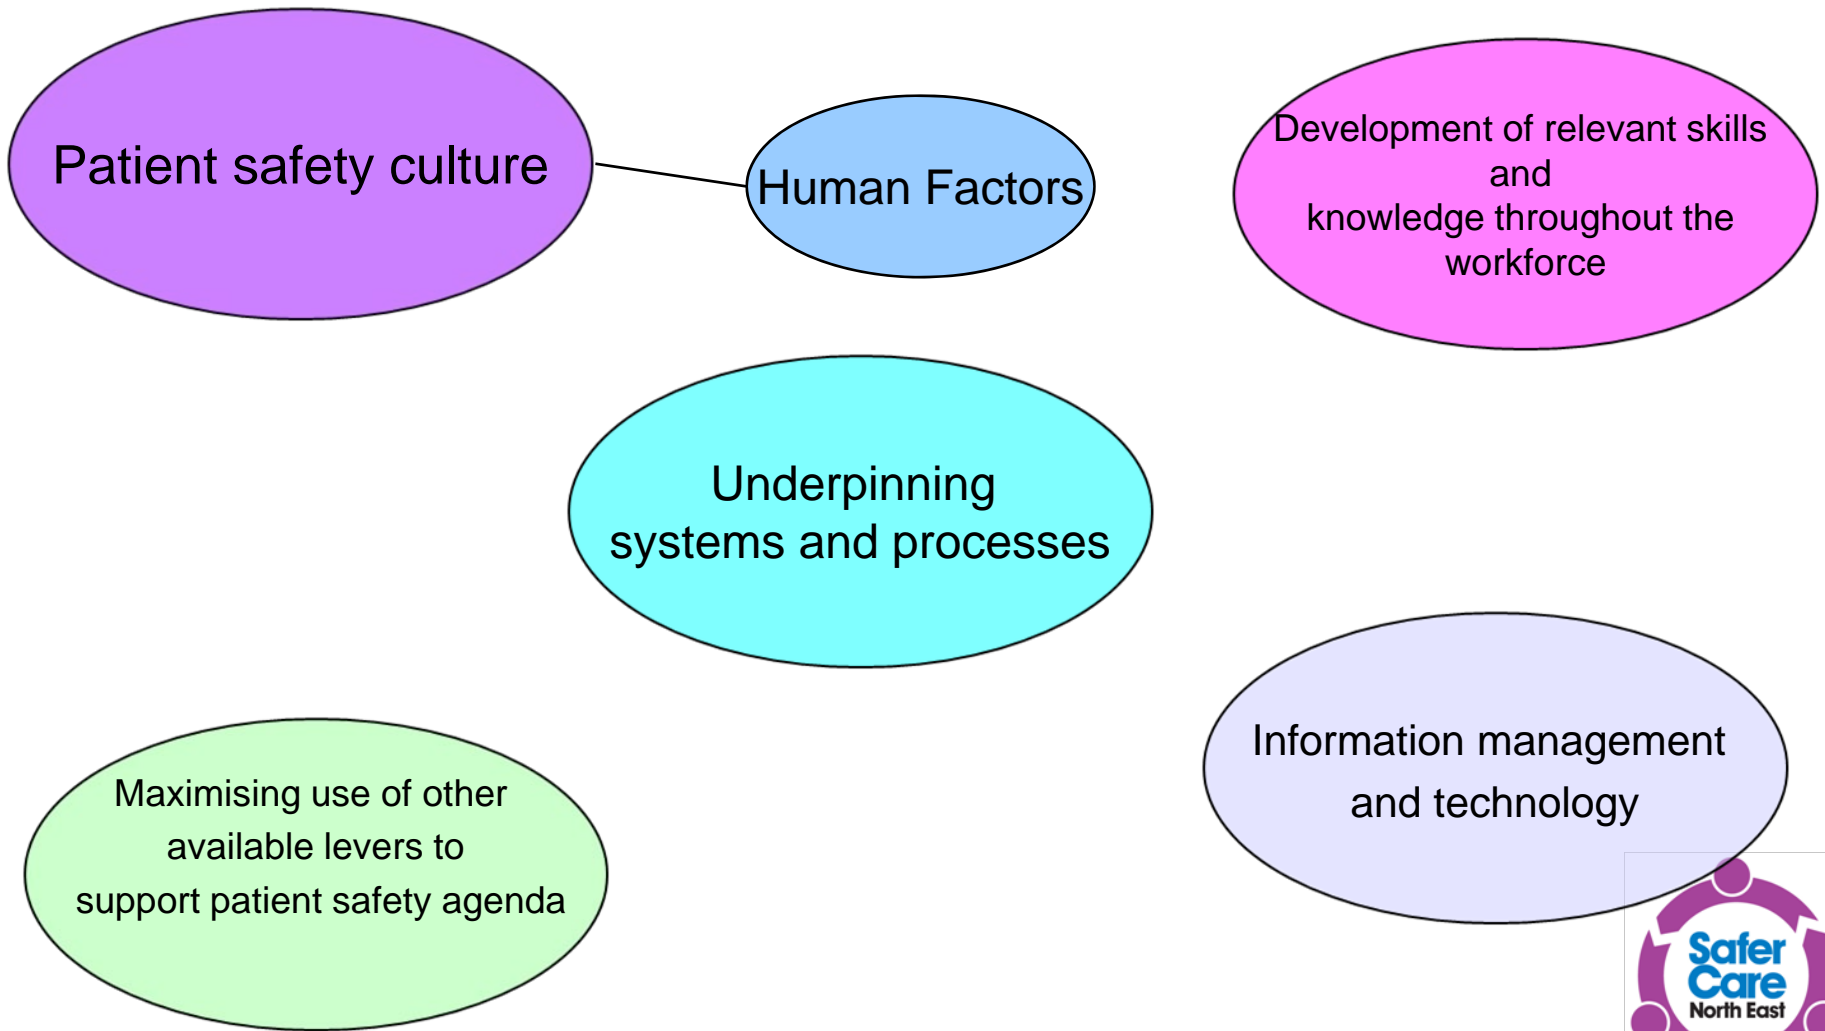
Patient safety culture

Human Factors

Development of relevant skills and knowledge throughout the workforce

Underpinning systems and processes

Information management and technology

Maximising use of other available levers to support patient safety agenda

Safer Care North East